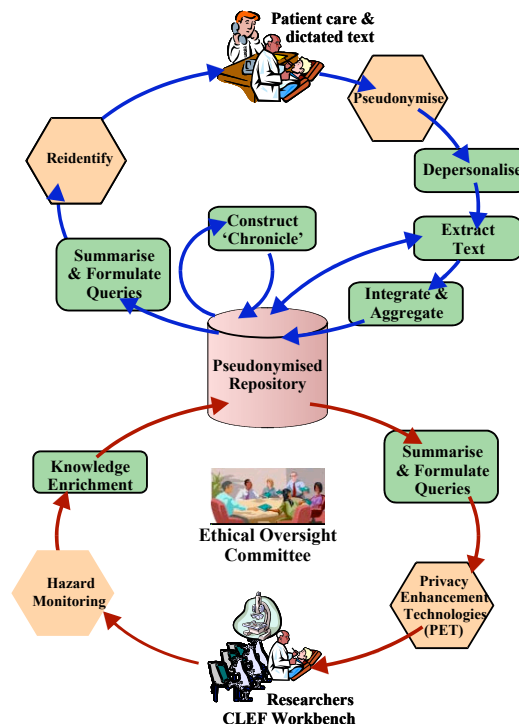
Patient care & dictated text

Pseudonymise

Depersonalise

Extract Text

Integrate & Aggregate

Construct 'Chronicle'

Summarise & Formulate Queries

Reidentify

Pseudonymised Repository

Summarise & Formulate Queries

Privacy Enhancement Technologies (PET)

Researchers CLEF Workbench

Hazard Monitoring

Knowledge Enrichment

Ethical Oversight Committee